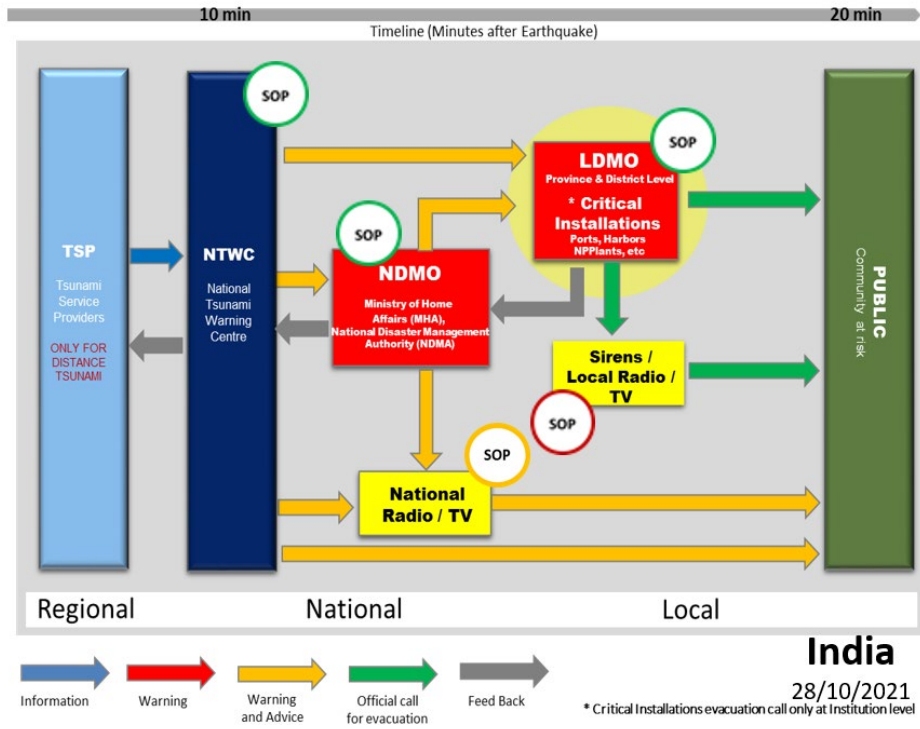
10 min

20 min

Timeline (Minutes after Earthquake)

TSP

Tsunami Service Providers

ONLY FOR DISTANCE TSUNAMI

NTWC

SOP

National Tsunami Warning Centre

SOP

NDMO

Ministry of Home Affairs (MHA), National Disaster Management Authority (NDMA)

SOP

LDMO

Province & District Level

* Critical Installations

Ports, Harbors NPPlants, etc

Sirens / Local Radio / TV

SOP

SOP

National Radio / TV

PUBLIC

Community at risk

Regional

National

Local

India

28/10/2021

Information

Warning

Warning and Advice

Official call for evacuation

Feed Back

* Critical Installations evacuation call only at Institution level